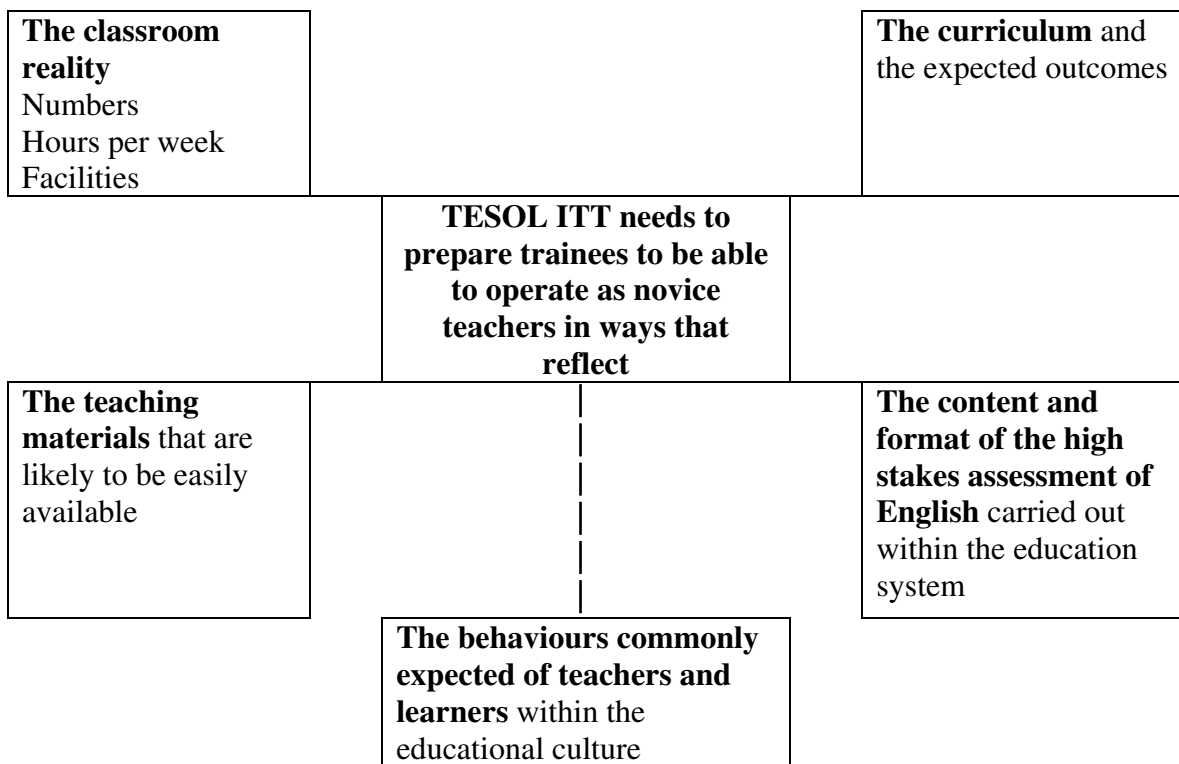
**The classroom reality**
Numbers
Hours per week
Facilities

**The curriculum** and the expected outcomes

**TESOL ITT needs to prepare trainees to be able to operate as novice teachers in ways that reflect**

**The teaching materials** that are likely to be easily available

**The content and format of the high stakes assessment of English** carried out within the education system

**The behaviours commonly expected of teachers and learners** within the educational culture